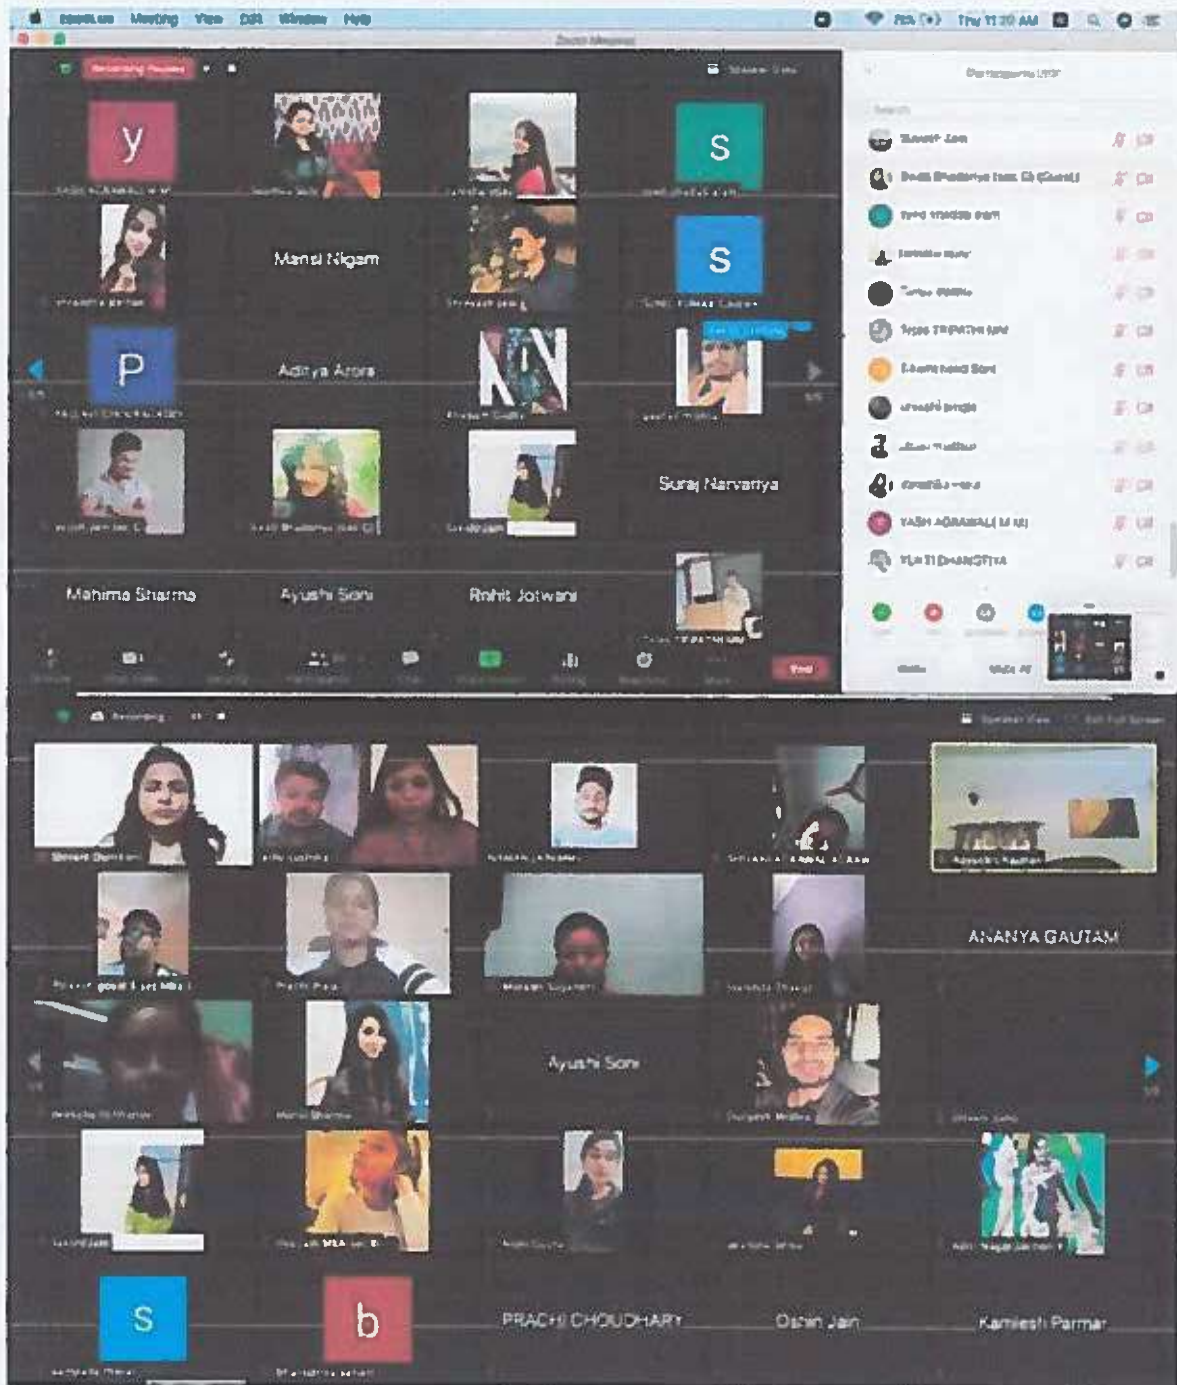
zoom.us Meeting View Edit Window Help
Thu 11:20 AM
Zoom Meeting
Recording Paused
Speaker View
y
S
Mansi Nigam
S
P
Aditya Arora
Suraj Narvariya
Mahima Sharma
Ayushi Soni
Rohit Jotwani
End
Participants
YASH AGRAWAL
Recording
Speaker View
ANANYA GAUTAM
Ayushi Soni
S
b
PRACHI CHOUDHARY
Oshin Jain
Kamlesh Parmar